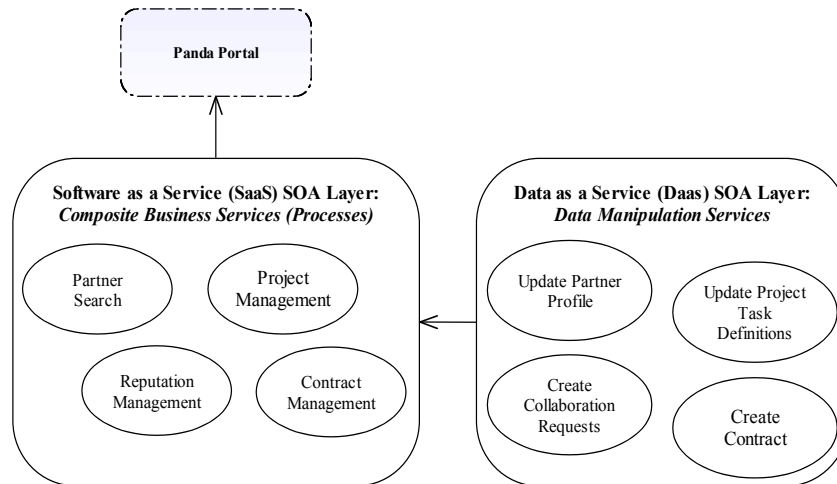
Panda Portal

Software as a Service (SaaS) SOA Layer:
*Composite Business Services (Processes)*

Partner Search

Project Management

Reputation Management

Contract Management

Data as a Service (Daas) SOA Layer:
*Data Manipulation Services*

Update Partner Profile

Update Project Task Definitions

Create Collaboration Requests

Create Contract